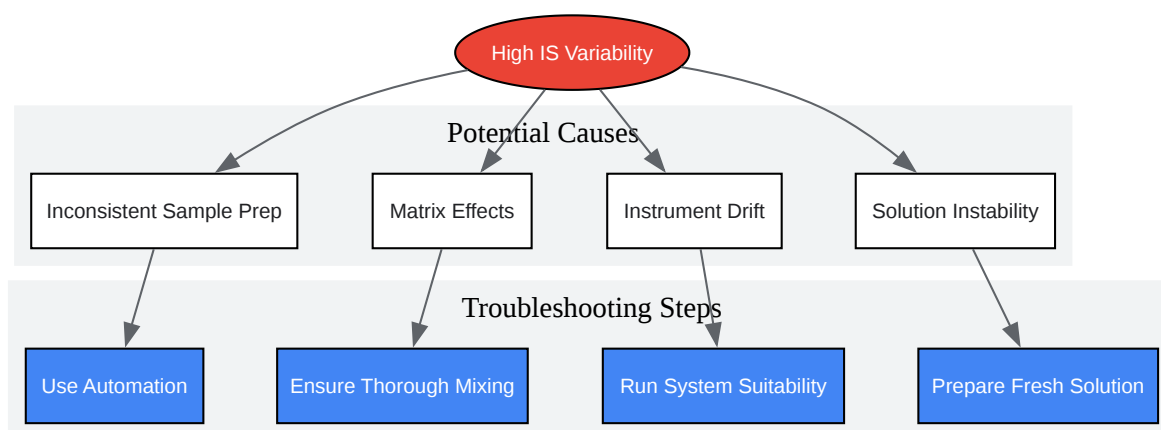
High IS Variability

Potential Causes

Inconsistent Sample Prep

Matrix Effects

Instrument Drift

Solution Instability

Troubleshooting Steps

Use Automation

Ensure Thorough Mixing

Run System Suitability

Prepare Fresh Solution